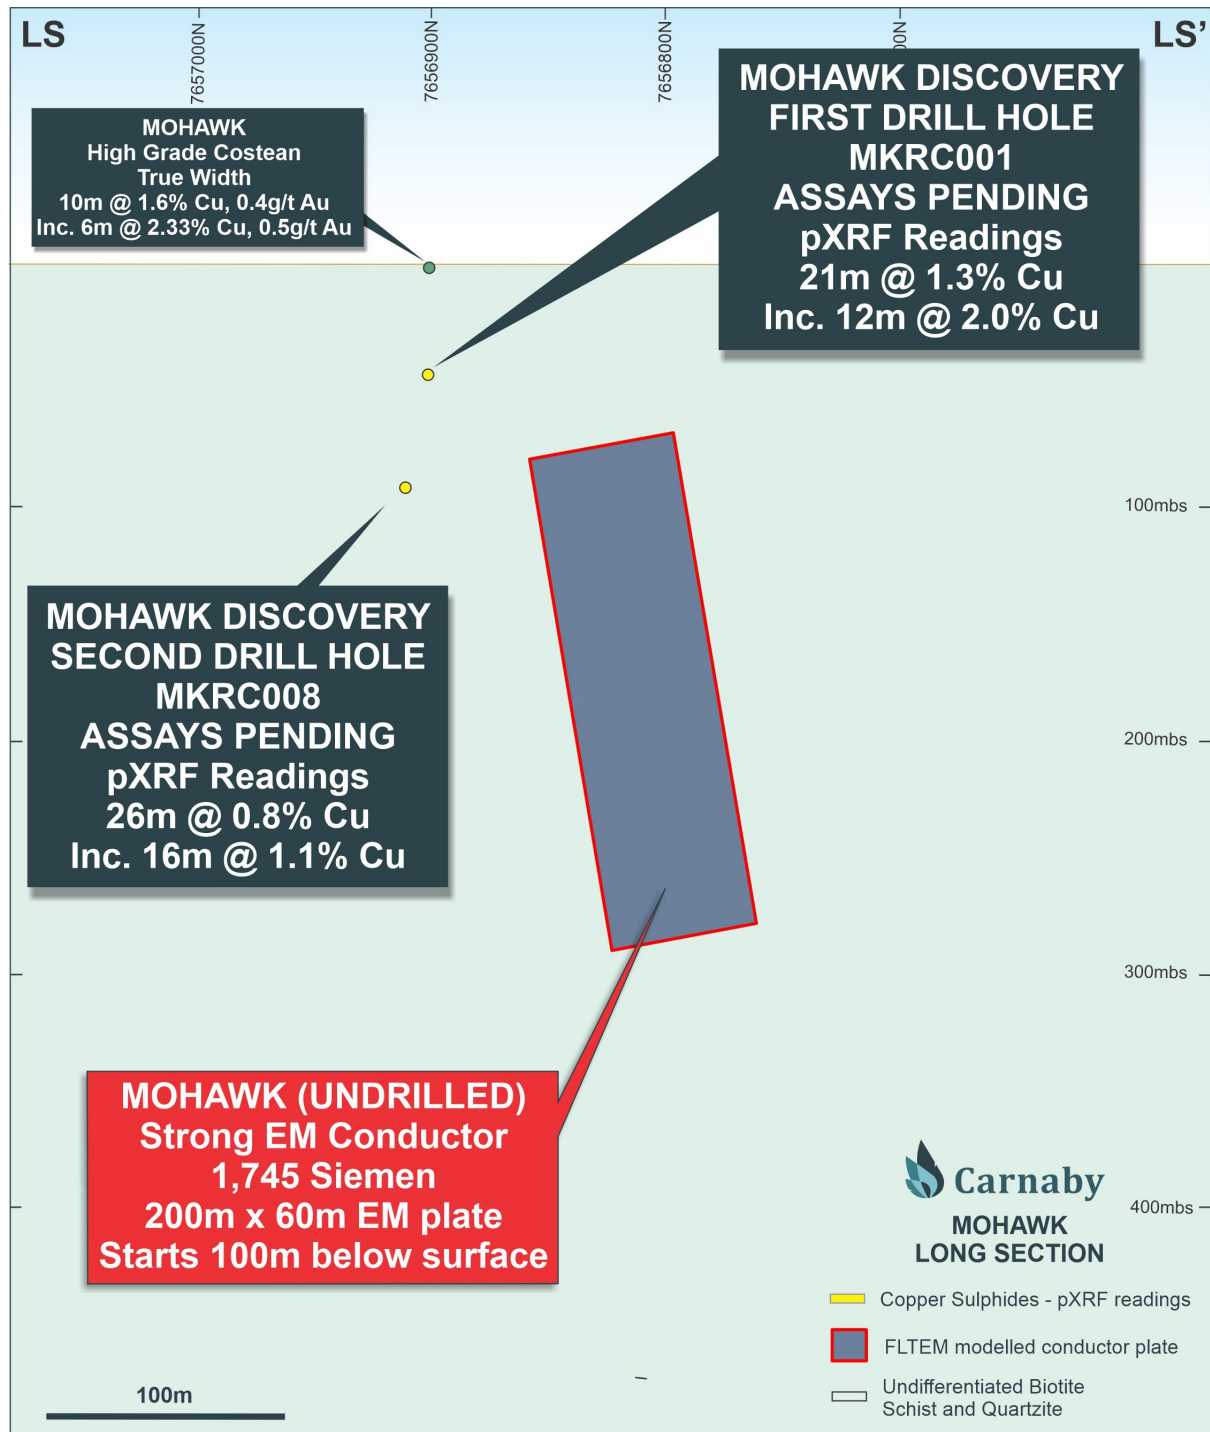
LS

7657000N

7656900N

7656800N

00N

LS'

MOHAWK
High Grade Costean
True Width
10m @ 1.6% Cu, 0.4g/t Au
Inc. 6m @ 2.33% Cu, 0.5g/t Au

MOHAWK DISCOVERY
FIRST DRILL HOLE
MKRC001
ASSAYS PENDING
pXRF Readings
21m @ 1.3% Cu
Inc. 12m @ 2.0% Cu

100mbs

MOHAWK DISCOVERY
SECOND DRILL HOLE
MKRC008
ASSAYS PENDING
pXRF Readings
26m @ 0.8% Cu
Inc. 16m @ 1.1% Cu

200mbs

300mbs

MOHAWK (UNDRILLED)
Strong EM Conductor
1,745 Siemen
200m x 60m EM plate
Starts 100m below surface

Carnaby

400mbs

MOHAWK
LONG SECTION

Copper Sulphides - pXRF readings

FLTEM modelled conductor plate

Undifferentiated Biotite Schist and Quartzite

100m